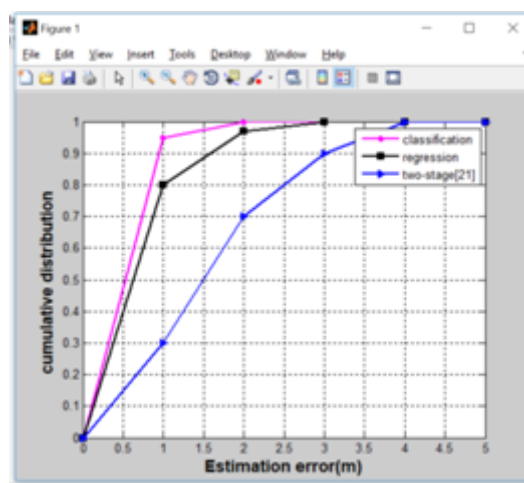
Figure 1

File Edit View Insert Tools Desktop Window Help

classification
regression
two-stage[21]

cumulative distribution

1
0.9
0.8
0.7
0.6
0.5
0.4
0.3
0.2
0.1
0

0 0.5 1 1.5 2 2.5 3 3.5 4 4.5 5

Estimation error(m)